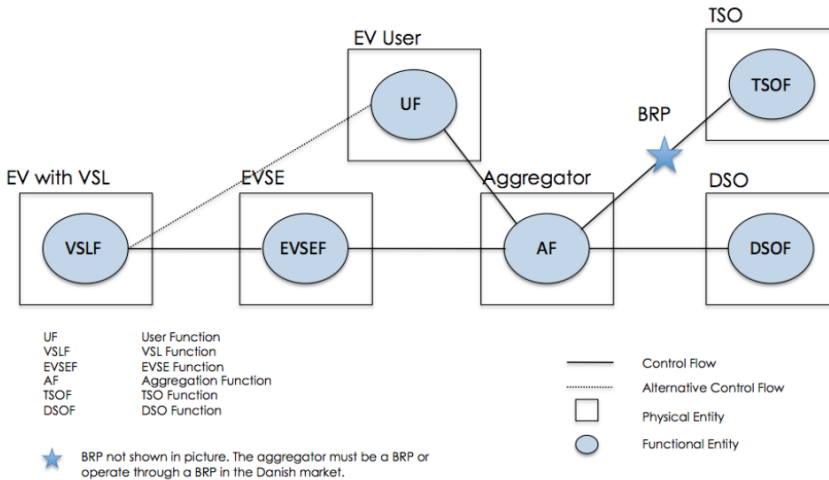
EV User

UF

TSO

TSOF

BRP

EV with VSL

VSLF

EVSE

EVSEF

Aggregator

AF

DSO

DSOF

| UF | User Function |
|---|---|
| VSLF | VSL Function |
| EVSEF | EVSE Function |
| AF | Aggregation Function |
| TSOF | TSO Function |
| DSOF | DSO Function |

BRP not shown in picture. The aggregator must be a BRP or operate through a BRP in the Danish market.

Control Flow

Alternative Control Flow

Physical Entity

Functional Entity